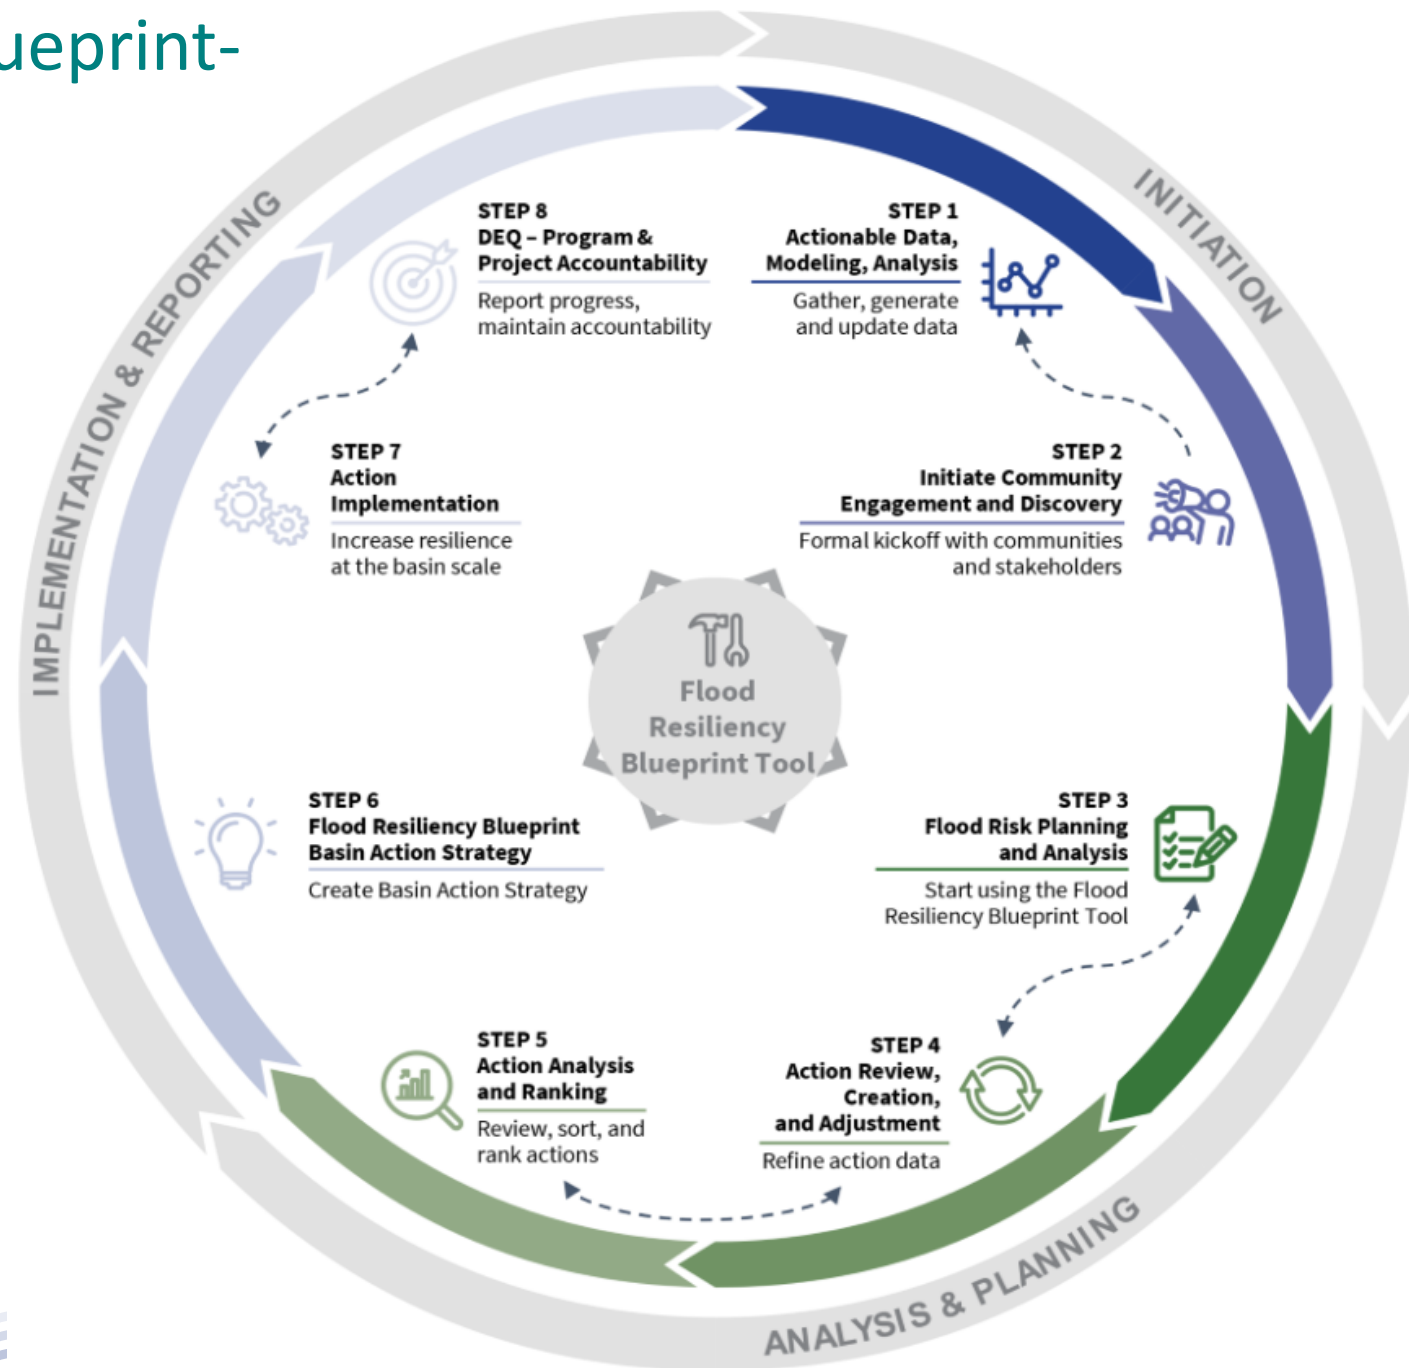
ueprint-

INITIATION

ANALYSIS & PLANNING

IMPLEMENTATION & REPORTING

STEP 8
DEQ – Program & Project Accountability
Report progress, maintain accountability

STEP 1
Actionable Data, Modeling, Analysis
Gather, generate and update data

STEP 7
Action Implementation
Increase resilience at the basin scale

STEP 2
Initiate Community Engagement and Discovery
Formal kickoff with communities and stakeholders

Flood Resiliency Blueprint Tool

STEP 6
Flood Resiliency Blueprint Basin Action Strategy
Create Basin Action Strategy

STEP 3
Flood Risk Planning and Analysis
Start using the Flood Resiliency Blueprint Tool

STEP 5
Action Analysis and Ranking
Review, sort, and rank actions

STEP 4
Action Review, Creation, and Adjustment
Refine action data